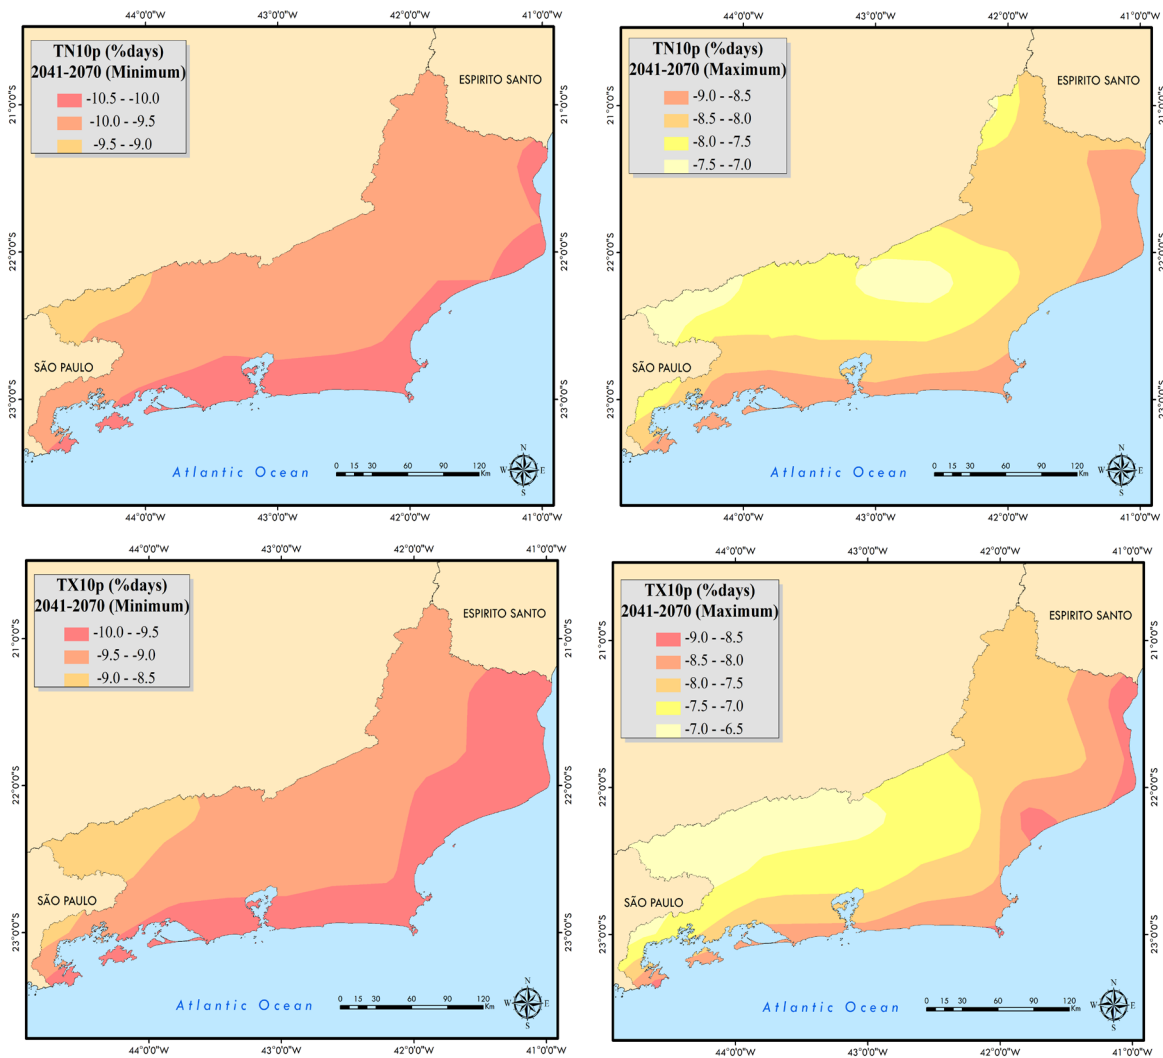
44°0'0"W 43°0'0"W 42°0'0"W 41°0'0"W

TN10p (%days)
2041-2070 (Minimum)
-10.5 - -10.0
-10.0 - -9.5
-9.5 - -9.0

ESPIRITO SANTO
SÃO PAULO
Atlantic Ocean
0 15 30 60 90 120 Km
N W E S

21°0'0"S 22°0'0"S 23°0'0"S

44°0'0"W 43°0'0"W 42°0'0"W 41°0'0"W

44°0'0"W 43°0'0"W 42°0'0"W 41°0'0"W

TN10p (%days)
2041-2070 (Maximum)
-9.0 - -8.5
-8.5 - -8.0
-8.0 - -7.5
-7.5 - -7.0

ESPIRITO SANTO
SÃO PAULO
Atlantic Ocean
0 15 30 60 90 120 Km
N W E S

21°0'0"S 22°0'0"S 23°0'0"S

44°0'0"W 43°0'0"W 42°0'0"W 41°0'0"W

44°0'0"W 43°0'0"W 42°0'0"W 41°0'0"W

TX10p (%days)
2041-2070 (Minimum)
-10.0 - -9.5
-9.5 - -9.0
-9.0 - -8.5

ESPIRITO SANTO
SÃO PAULO
Atlantic Ocean
0 15 30 60 90 120 Km
N W E S

21°0'0"S 22°0'0"S 23°0'0"S

44°0'0"W 43°0'0"W 42°0'0"W 41°0'0"W

44°0'0"W 43°0'0"W 42°0'0"W 41°0'0"W

TX10p (%days)
2041-2070 (Maximum)
-9.0 - -8.5
-8.5 - -8.0
-8.0 - -7.5
-7.5 - -7.0
-7.0 - -6.5

ESPIRITO SANTO
SÃO PAULO
Atlantic Ocean
0 15 30 60 90 120 Km
N W E S

21°0'0"S 22°0'0"S 23°0'0"S

44°0'0"W 43°0'0"W 42°0'0"W 41°0'0"W